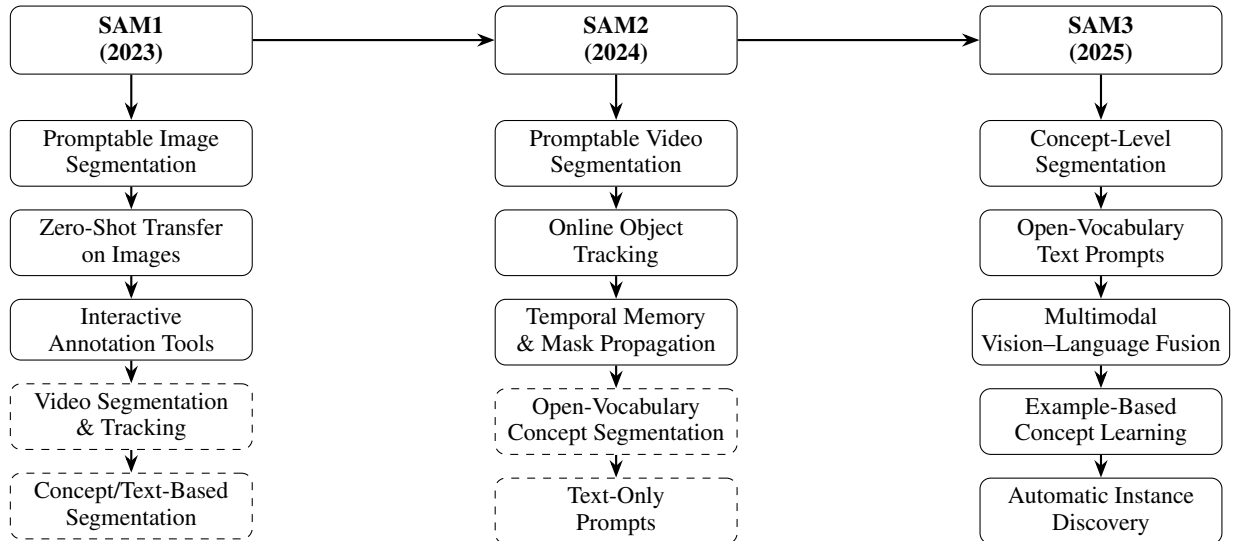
SAM1
(2023)

Promptable Image Segmentation

Zero-Shot Transfer on Images

Interactive Annotation Tools

Video Segmentation & Tracking

Concept/Text-Based Segmentation

SAM2
(2024)

Promptable Video Segmentation

Online Object Tracking

Temporal Memory & Mask Propagation

Open-Vocabulary Concept Segmentation

Text-Only Prompts

SAM3
(2025)

Concept-Level Segmentation

Open-Vocabulary Text Prompts

Multimodal Vision–Language Fusion

Example-Based Concept Learning

Automatic Instance Discovery